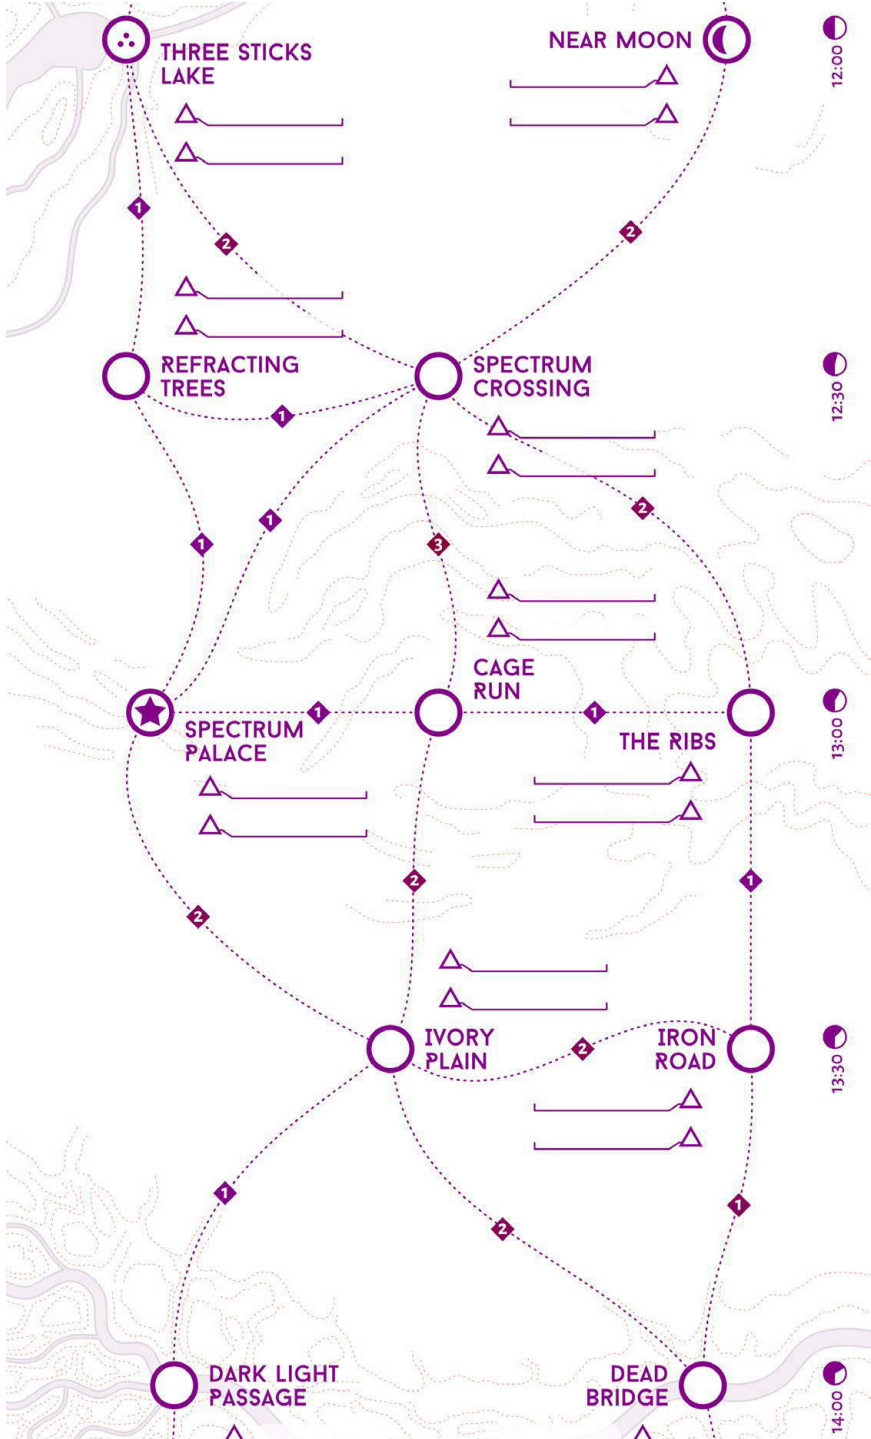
THREE STICKS LAKE

NEAR MOON

12:00

1

2

2

REFRACTING TREES

SPECTRUM CROSSING

12:30

1

1

1

2

3

CAGE RUN

SPECTRUM PALACE

1

1

THE RIBS

13:00

2

2

1

IVORY PLAIN

2

IRON ROAD

13:30

1

2

1

DARK LIGHT PASSAGE

DEAD BRIDGE

14:00